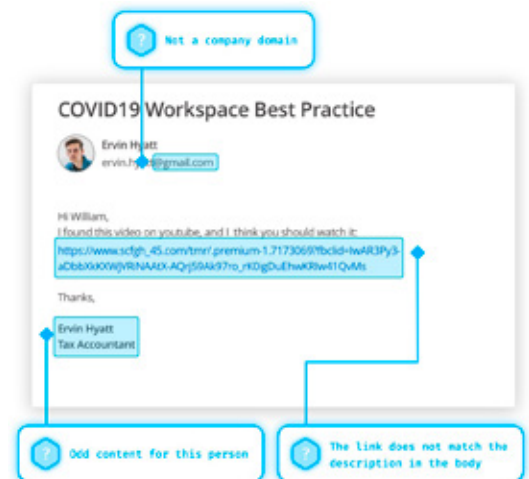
Not a company domain

COVID19 Workspace Best Practice

Ervin Hyatt
ervin.hy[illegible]@gmail.com

Hi William,
I found this video on youtube, and I think you should watch it:
https://www.scfgh_45.com/tmr/.premium-1.7173069?fbclid=IwAR3Py3-aDbbXkXWjVRiNAAtX-AQrjS9Ak97ro_rKDgDuEhwKRlw41QvMs

Thanks,

Ervin Hyatt
Tax Accountant

Odd content for this person

The link does not match the description in the body